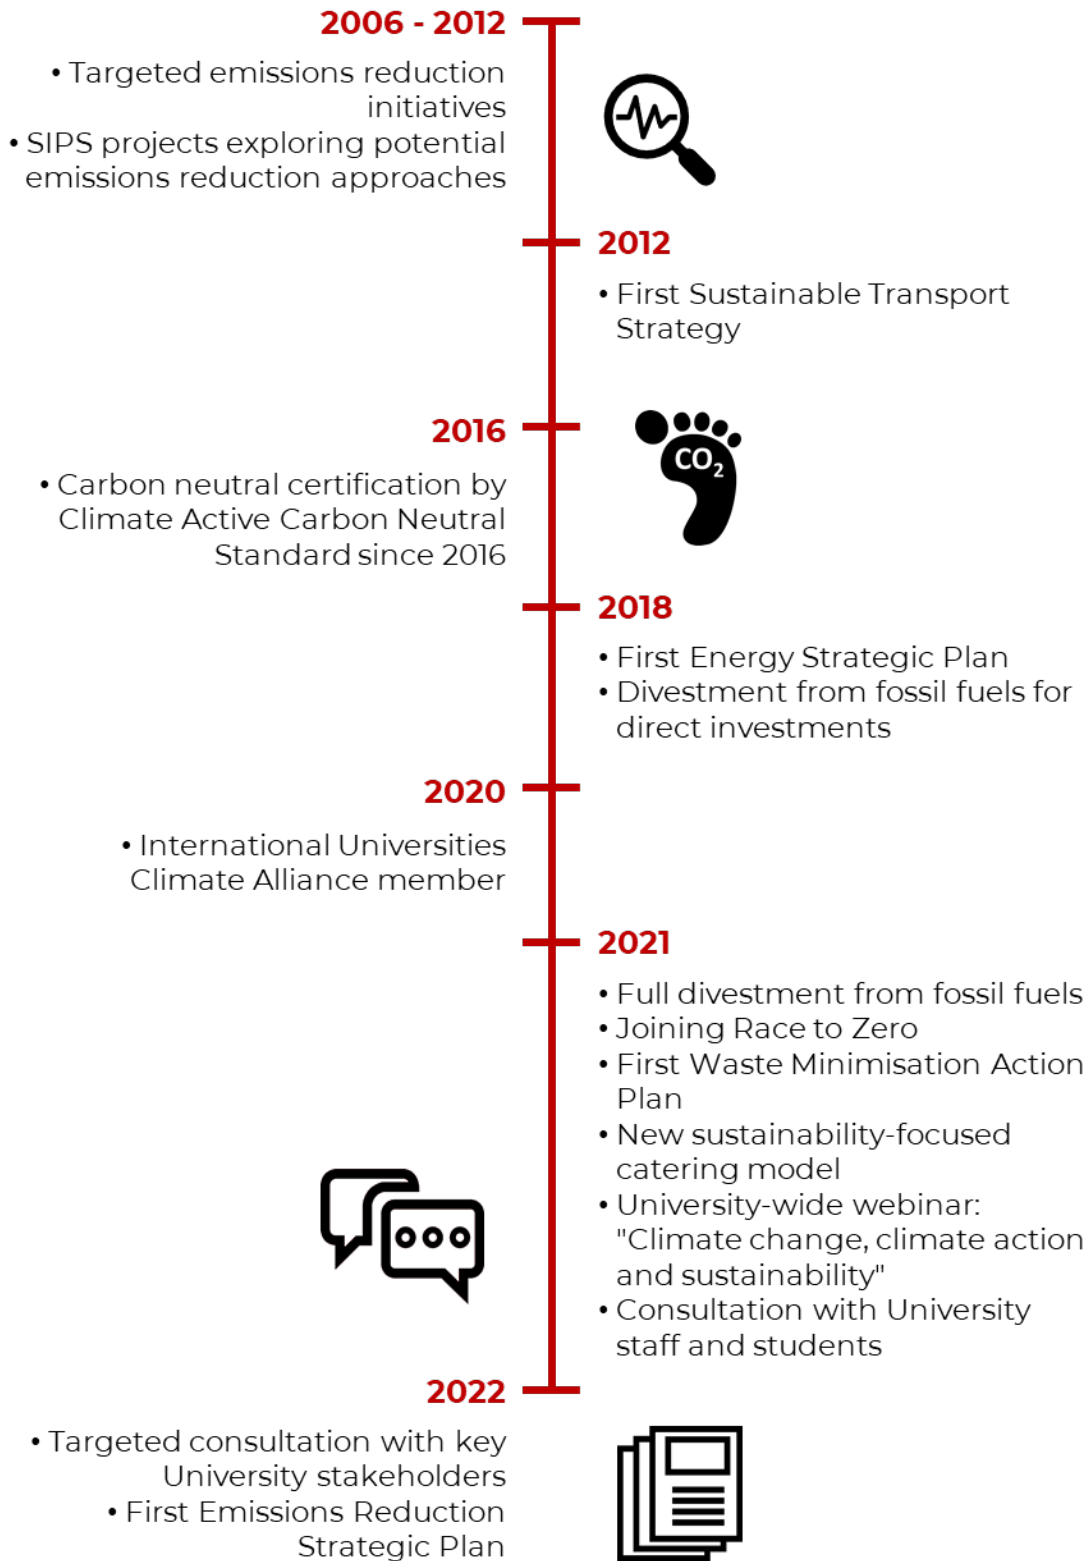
2006 - 2012

• Targeted emissions reduction initiatives
• SIPS projects exploring potential emissions reduction approaches

2012

• First Sustainable Transport Strategy

2016

• Carbon neutral certification by Climate Active Carbon Neutral Standard since 2016

$CO_2$

2018

• First Energy Strategic Plan
• Divestment from fossil fuels for direct investments

2020

• International Universities Climate Alliance member

2021

• Full divestment from fossil fuels
• Joining Race to Zero
• First Waste Minimisation Action Plan
• New sustainability-focused catering model
• University-wide webinar: "Climate change, climate action and sustainability"
• Consultation with University staff and students

2022

• Targeted consultation with key University stakeholders
• First Emissions Reduction Strategic Plan